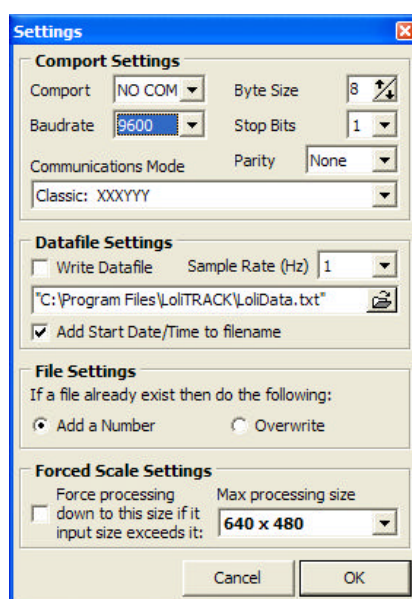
Settings

Comport Settings

Comport NO COM

Byte Size 8

Baudrate 9600

Stop Bits 1

Communications Mode

Parity None

Classic: XXXYYY

Datafile Settings

Write Datafile

Sample Rate (Hz) 1

"C:\Program Files\LoliTRACK\LoliData.txt"

Add Start Date/Time to filename

File Settings

If a file already exist then do the following:

Add a Number

Overwrite

Forced Scale Settings

Force processing down to this size if it input size exceeds it:

Max processing size

640 x 480

Cancel

OK